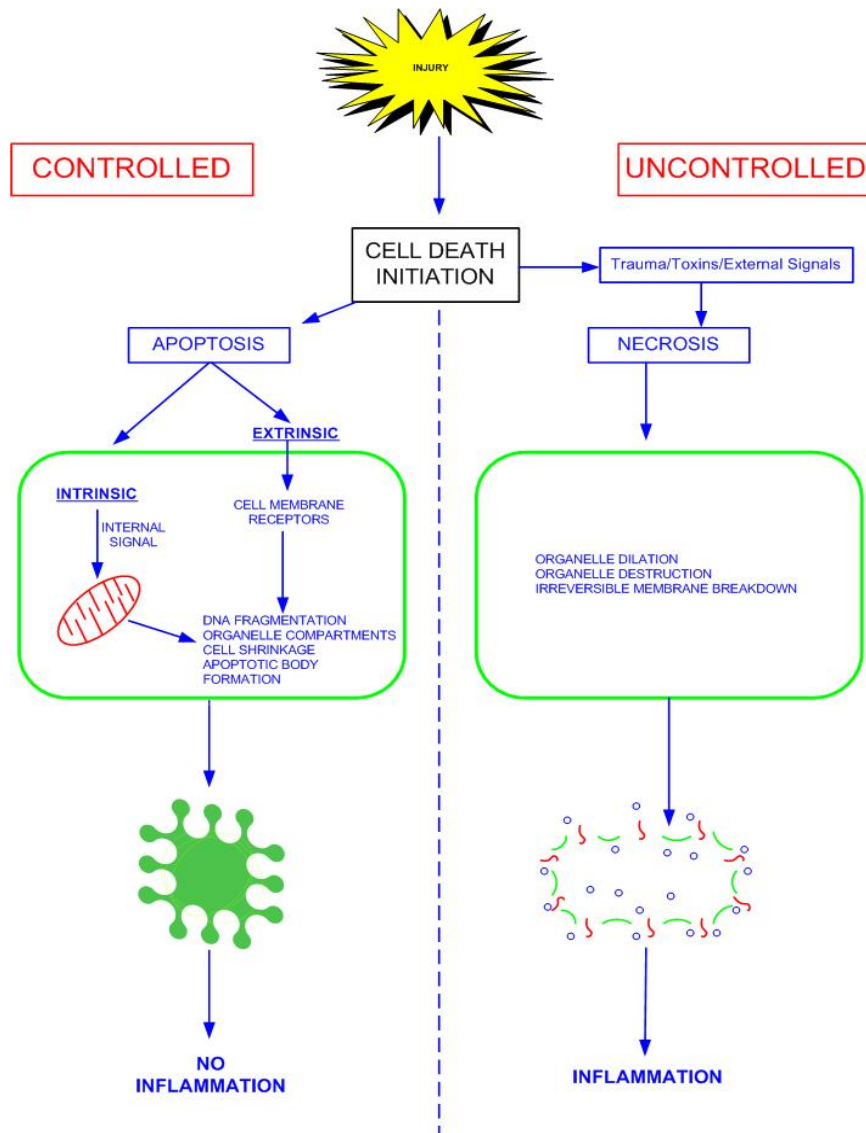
INJURY

CONTROLLED

UNCONTROLLED

CELL DEATH INITIATION

Trauma/Toxins/External Signals

APOPTOSIS

NECROSIS

EXTRINSIC

INTRINSIC

INTERNAL SIGNAL

CELL MEMBRANE RECEPTORS

DNA FRAGMENTATION
ORGANELLE COMPARTMENTS
CELL SHRINKAGE
APOPTOTIC BODY FORMATION

ORGANELLE DILATION
ORGANELLE DESTRUCTION
IRREVERSIBLE MEMBRANE BREAKDOWN

NO INFLAMMATION

INFLAMMATION